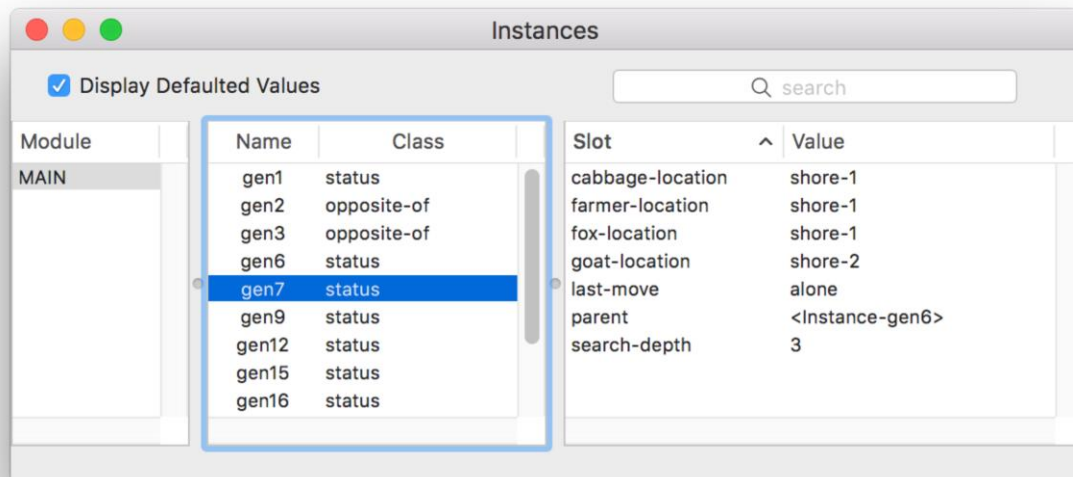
Instances

Display Defaulted Values

search

| Module |
|---|
| MAIN |

| Name | Class |
|---|---|
| gen1 | status |
| gen2 | opposite-of |
| gen3 | opposite-of |
| gen6 | status |
| gen7 | status |
| gen9 | status |
| gen12 | status |
| gen15 | status |
| gen16 | status |

| Slot | Value |
|---|---|
| cabbage-location | shore-1 |
| farmer-location | shore-1 |
| fox-location | shore-1 |
| goat-location | shore-2 |
| last-move | alone |
| parent | <Instance-gen6> |
| search-depth | 3 |